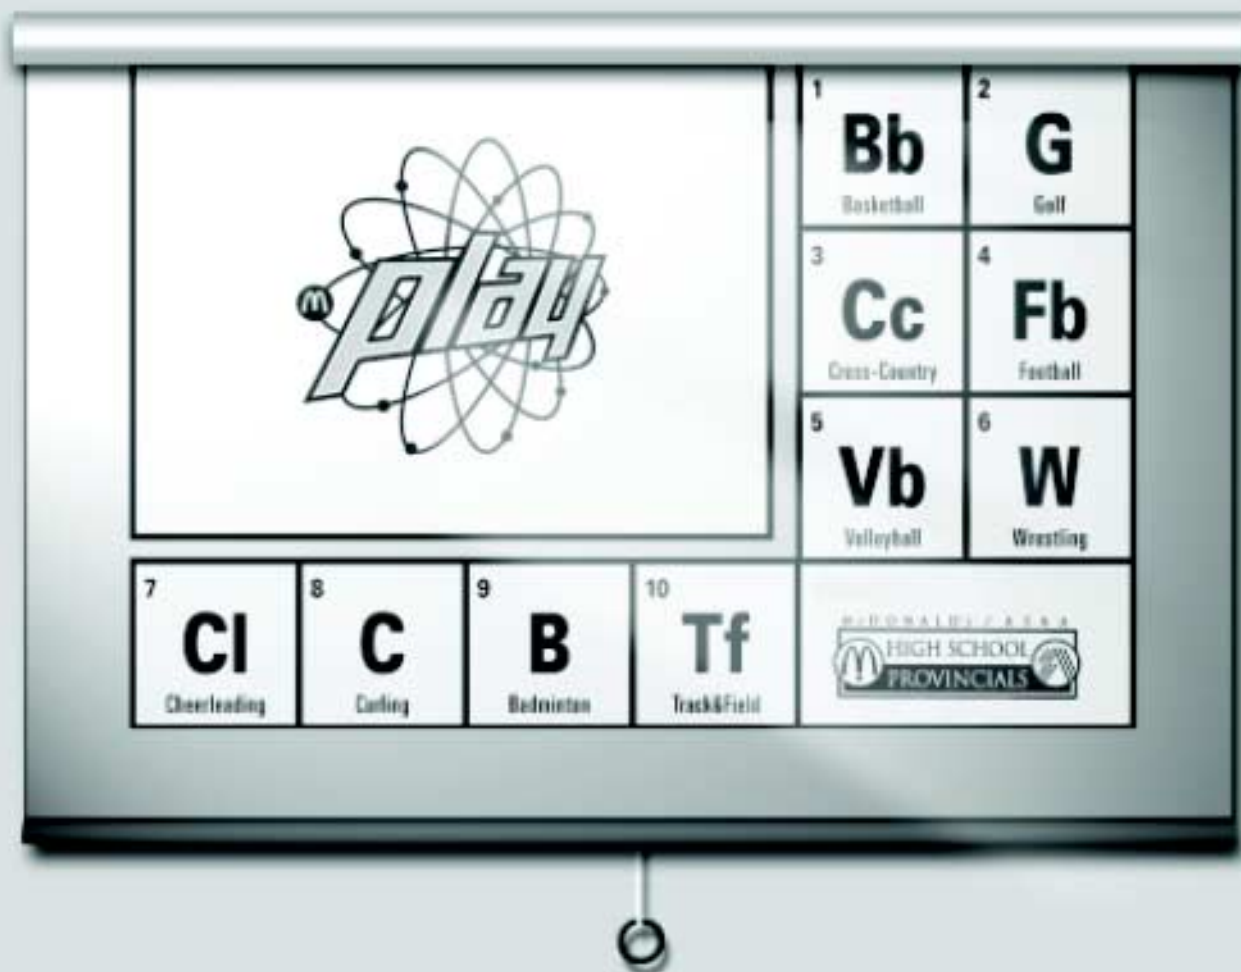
play

1
Bb
Basketball

2
G
Golf

3
Cc
Cross-Country

4
Fb
Football

5
Vb
Volleyball

6
W
Wrestling

7
Cl
Cheerleading

8
C
Curling

9
B
Badminton

10
Tf
Track&Field

McDONALD'S / ASAA
HIGH SCHOOL
PROVINCIALS